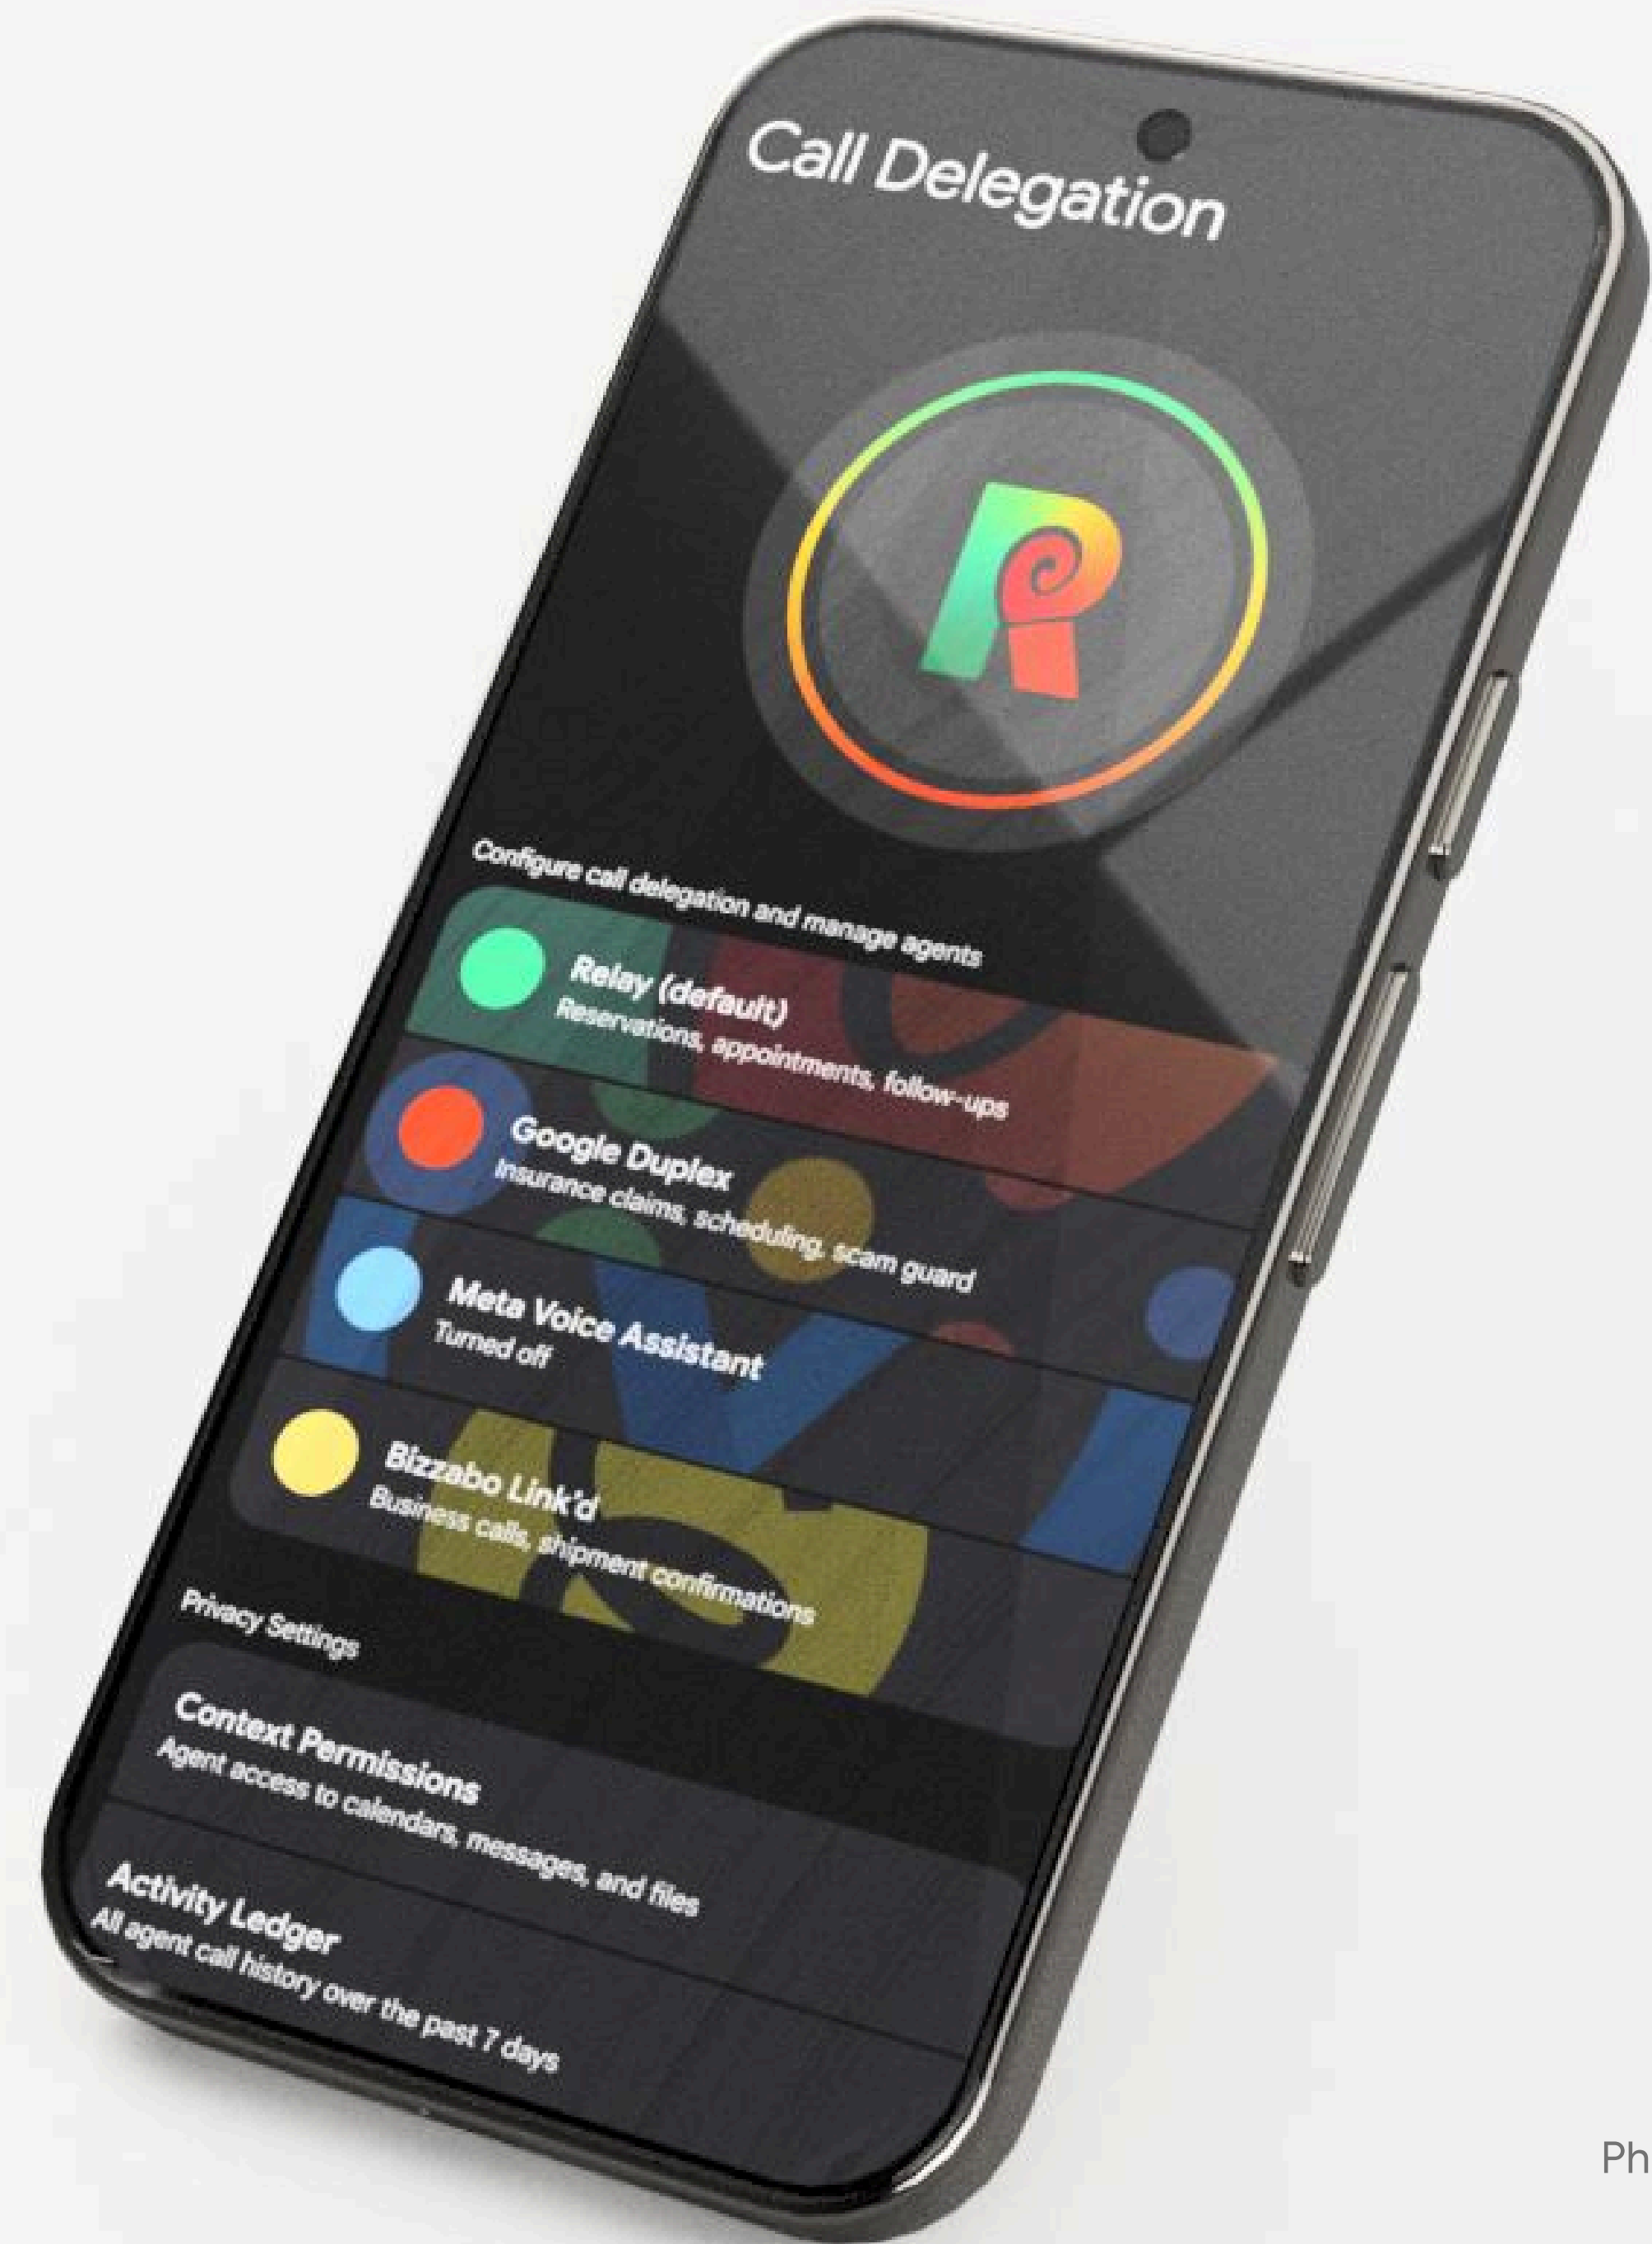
Call Delegation

Configure call delegation and manage agents

Relay (default)
Reservations, appointments, follow-ups

Google Duplex
Insurance claims, scheduling, scam guard

Meta Voice Assistant
Turned off

Bizzabo Link'd
Business calls, shipment confirmations

Privacy Settings

Context Permissions
Agent access to calendars, messages, and files

Activity Ledger
All agent call history over the past 7 days

Ph